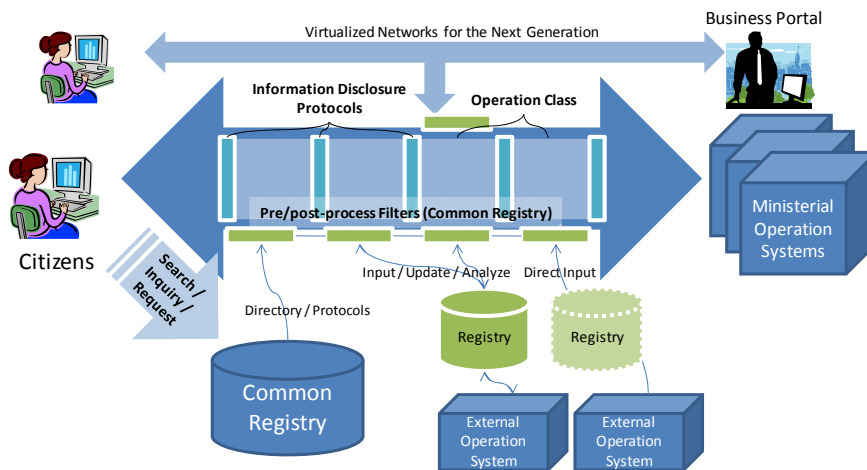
Virtualized Networks for the Next Generation

Business Portal

Information Disclosure Protocols

Operation Class

Ministerial Operation Systems

Pre/post-process Filters (Common Registry)

Citizens

Search / Inquiry / Request

Input / Update / Analyze

Direct Input

Directory / Protocols

Registry

Registry

Common Registry

External Operation System

External Operation System